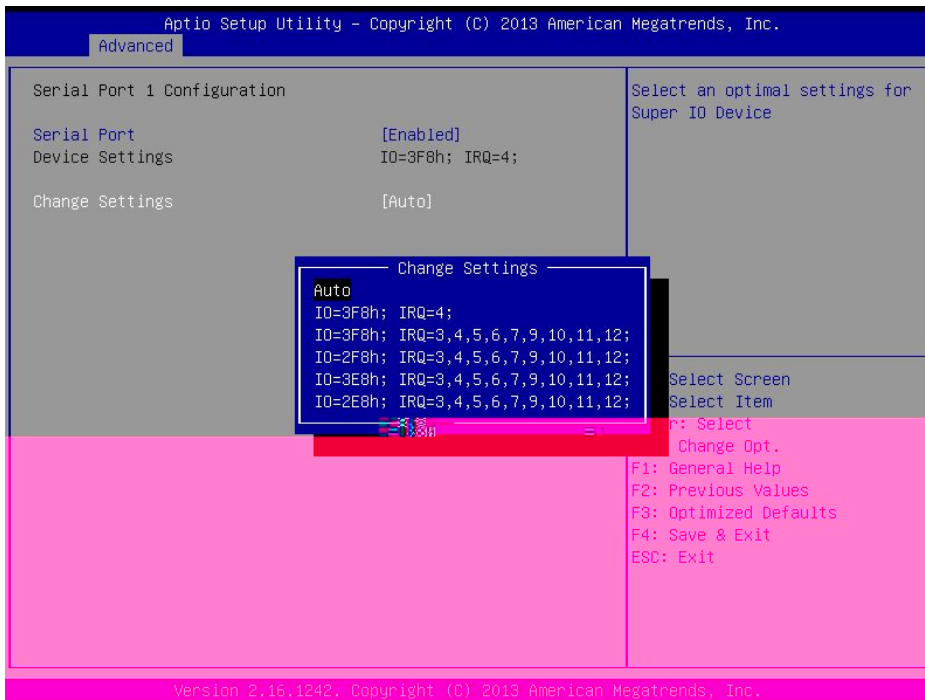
Aptio Setup Utility – Copyright (C) 2013 American Megatrends, Inc.
Advanced

Serial Port 1 Configuration

Serial Port [Enabled]
Device Settings IO=3F8h; IRQ=4;

Change Settings [Auto]

Change Settings
Auto
IO=3F8h; IRQ=4;
IO=3F8h; IRQ=3,4,5,6,7,9,10,11,12;
IO=2F8h; IRQ=3,4,5,6,7,9,10,11,12;
IO=3E8h; IRQ=3,4,5,6,7,9,10,11,12;
IO=2E8h; IRQ=3,4,5,6,7,9,10,11,12;

Select an optimal settings for Super IO Device

Select Screen
Select Item
r: Select
Change Opt.
F1: General Help
F2: Previous Values
F3: Optimized Defaults
F4: Save & Exit
ESC: Exit

Version 2.16.1242. Copyright (C) 2013 American Megatrends, Inc.